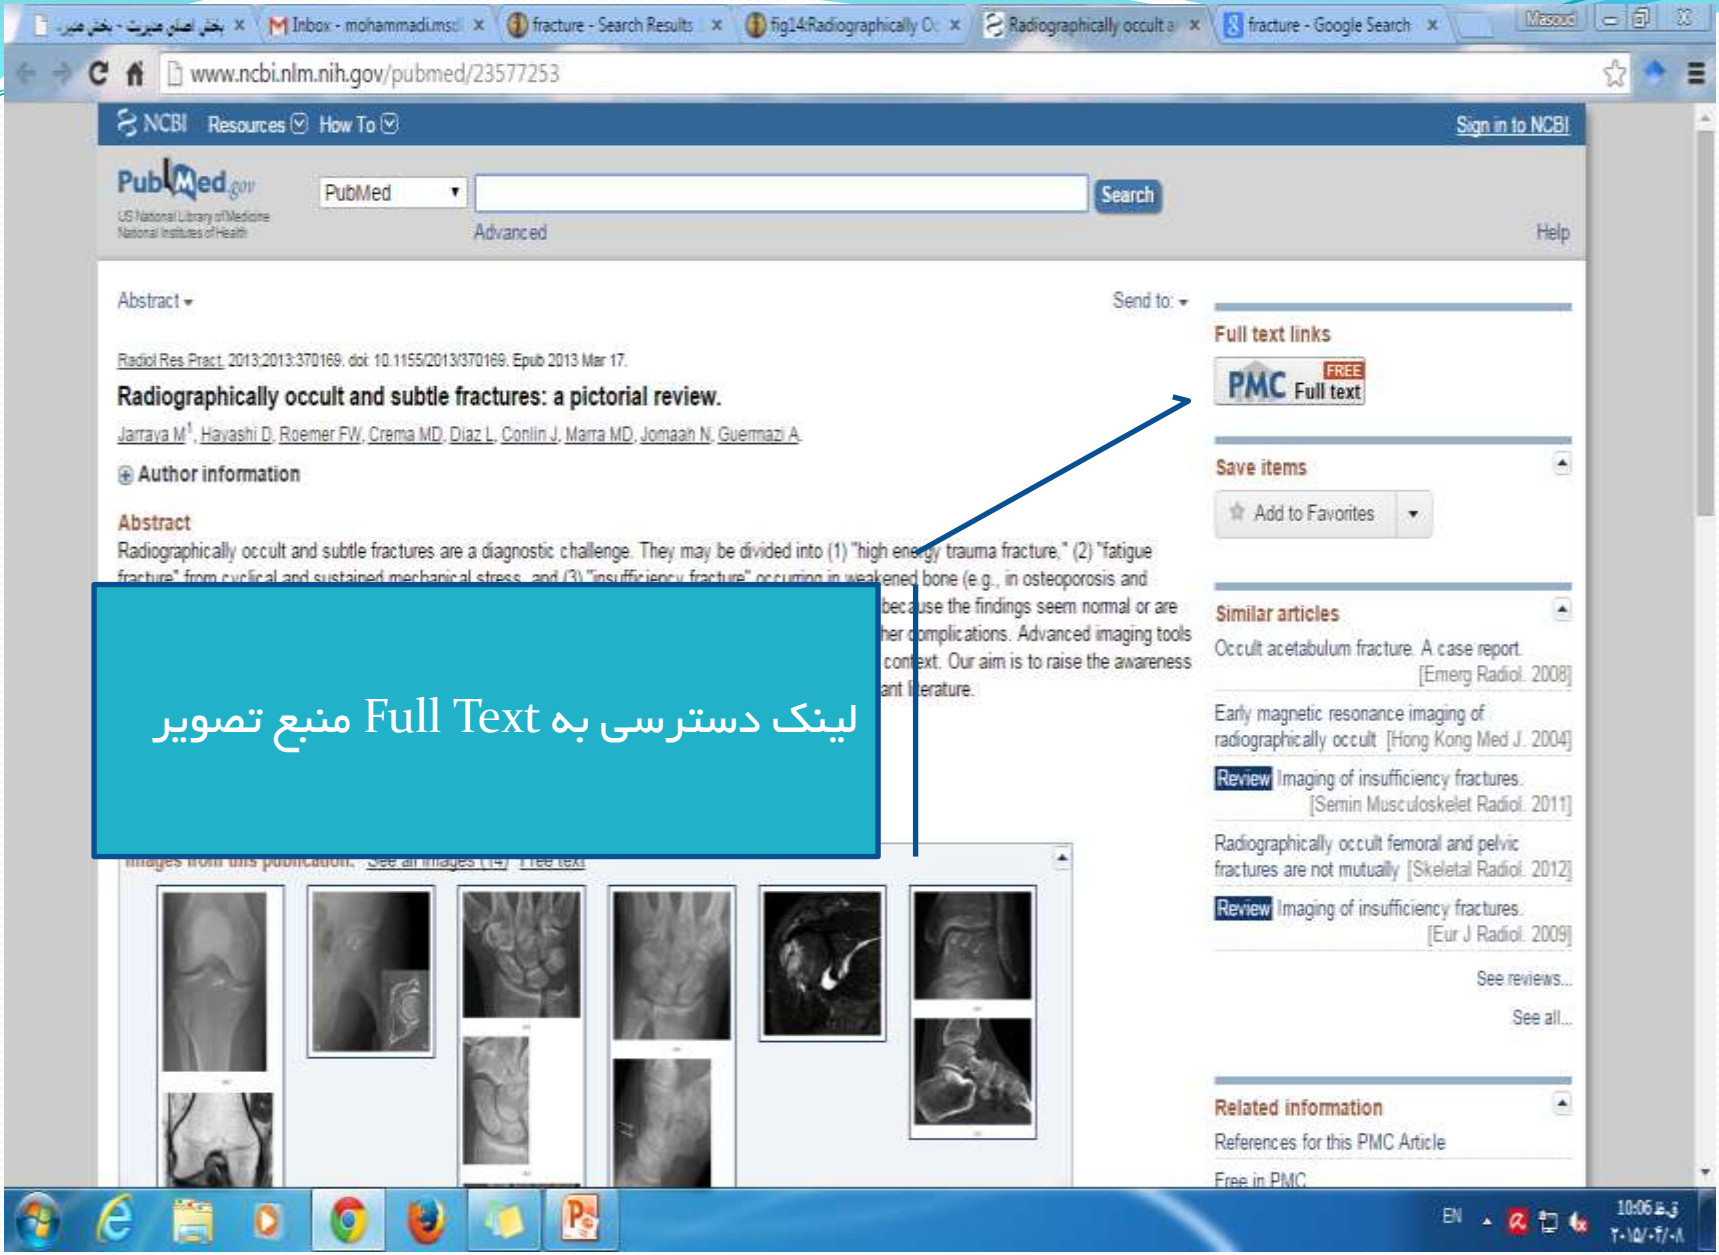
بخش اصلی میریت - بخش میر ×  M Inbox - mohammadimsd ×  fracture - Search Results ×  fig14:Radiographically Oc ×  Radiographically occult a ×  fracture - Google Search ×  Masoud

www.ncbi.nlm.nih.gov/pubmed/23577253

NCBI  Resources  How To  Sign in to NCBI

PubMed.gov
US National Library of Medicine
National Institutes of Health

PubMed  Search
Advanced  Help

Abstract  Send to:

Radiol Res Pract. 2013;2013:370169. doi: 10.1155/2013/370169. Epub 2013 Mar 17.

Radiographically occult and subtle fractures: a pictorial review.

Jarraya M$^1$, Hayashi D, Roemer FW, Crema MD, Diaz L, Conlin J, Marra MD, Jomaah N, Guermazi A.

Author information

Abstract
Radiographically occult and subtle fractures are a diagnostic challenge. They may be divided into (1) "high energy trauma fracture," (2) "fatigue fracture" from cyclical and sustained mechanical stress, and (3) "insufficiency fracture" occurring in weakened bone (e.g., in osteoporosis and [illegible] because the findings seem normal or are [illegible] her complications. Advanced imaging tools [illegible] context. Our aim is to raise the awareness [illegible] ant literature.

لینک دسترسی به Full Text منبع تصویر

Images from this publication.  See all images (14)  Free text

Full text links
PMC FREE Full text

Save items
Add to Favorites

Similar articles
Occult acetabulum fracture. A case report. [Emerg Radiol. 2008]
Early magnetic resonance imaging of radiographically occult [Hong Kong Med J. 2004]
Review Imaging of insufficiency fractures. [Semin Musculoskelet Radiol. 2011]
Radiographically occult femoral and pelvic fractures are not mutually [Skeletal Radiol. 2012]
Review Imaging of insufficiency fractures. [Eur J Radiol. 2009]
See reviews...
See all...

Related information
References for this PMC Article
Free in PMC

EN  10:06 ق.ظ  ۲۰۱۵/۰۴/۰۸